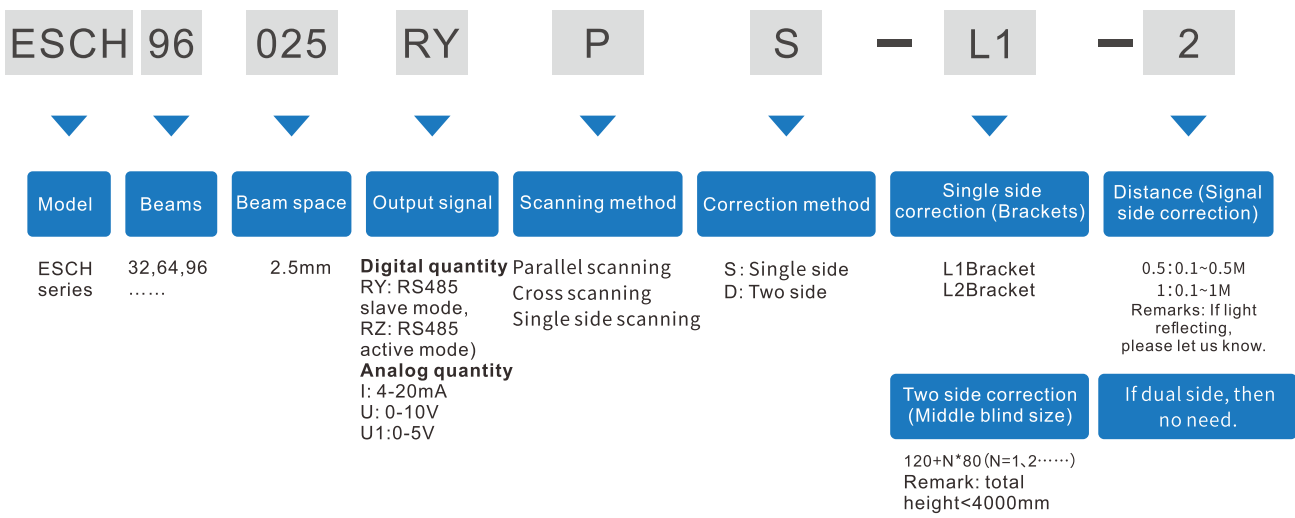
ESCH 96 025 RY P S — L1 — 2

Model
ESCH series

Beams
32,64,96 ……

Beam space
2.5mm

Output signal
**Digital quantity**
RY: RS485 slave mode,
RZ: RS485 active mode)
**Analog quantity**
I: 4-20mA
U: 0-10V
U1:0-5V

Scanning method
Parallel scanning
Cross scanning
Single side scanning

Correction method
S: Single side
D: Two side

Single side correction (Brackets)
L1Bracket
L2Bracket

Two side correction (Middle blind size)
120+N*80 (N=1、2……)
Remark: total height<4000mm

Distance (Signal side correction)
0.5: 0.1~0.5M
1: 0.1~1M
Remarks: If light reflecting, please let us know.

If dual side, then no need.